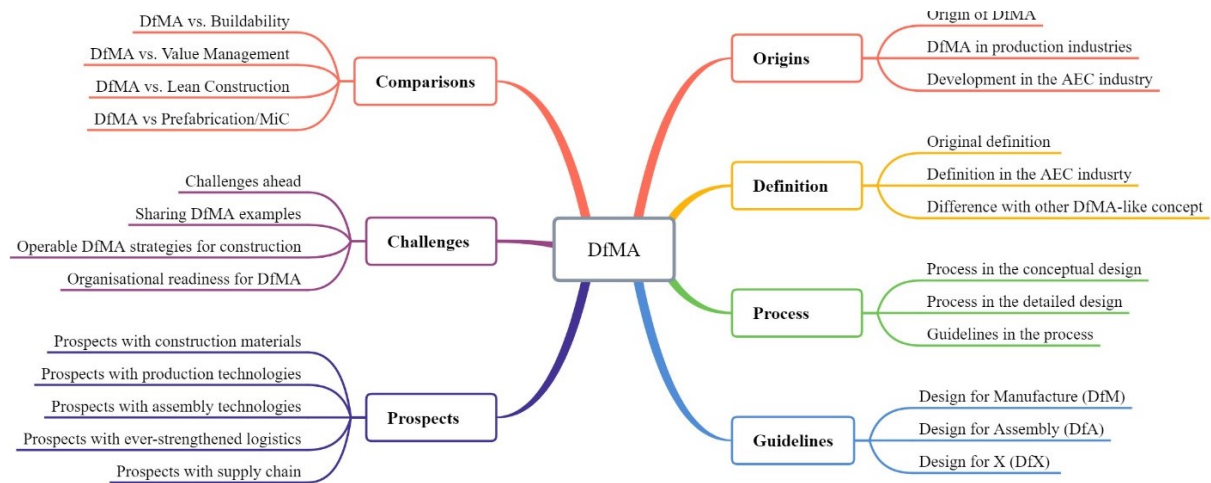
DfMA

Origins
Origin of DfMA
DfMA in production industries
Development in the AEC industry

Definition
Original definition
Definition in the AEC indusrty
Difference with other DfMA-like concept

Process
Process in the conceptual design
Process in the detailed design
Guidelines in the process

Guidelines
Design for Manufacture (DfM)
Design for Assembly (DfA)
Design for X (DfX)

Comparisons
DfMA vs. Buildability
DfMA vs. Value Management
DfMA vs. Lean Construction
DfMA vs Prefabrication/MiC

Challenges
Challenges ahead
Sharing DfMA examples
Operable DfMA strategies for construction
Organisational readiness for DfMA

Prospects
Prospects with construction materials
Prospects with production technologies
Prospects with assembly technologies
Prospects with ever-strengthened logistics
Prospects with supply chain